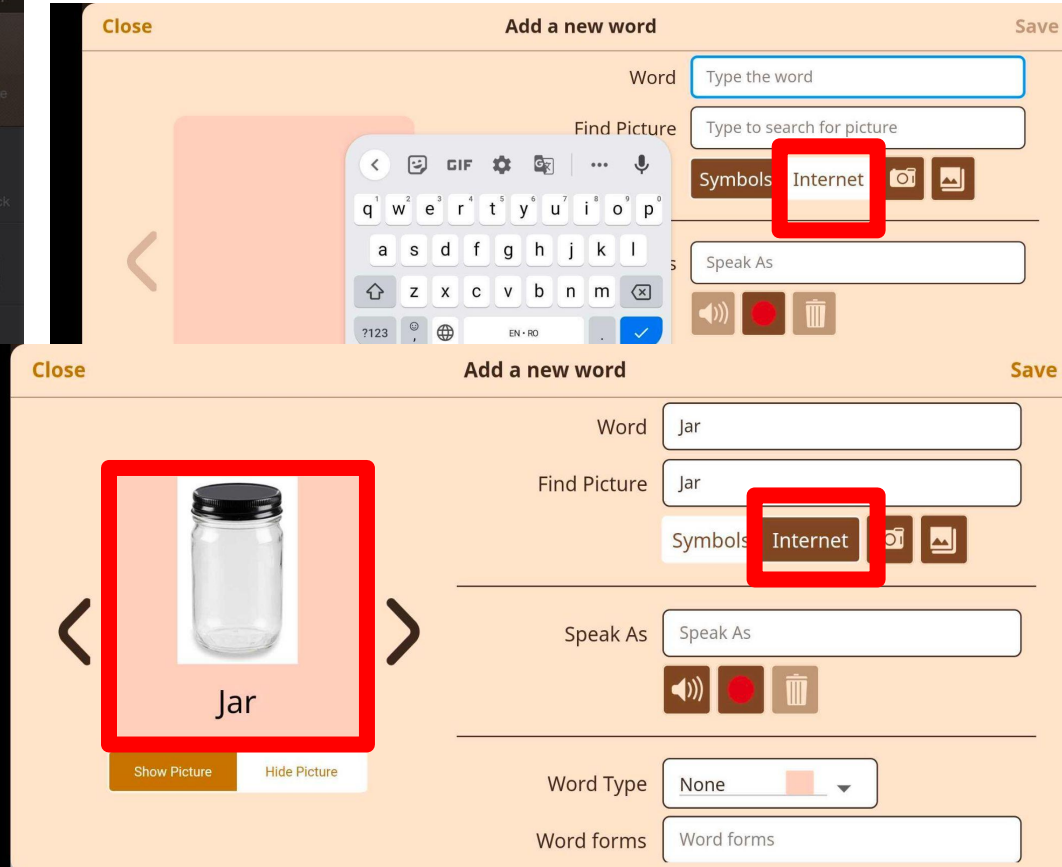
Close
Add a new word
Save

Word
Type the word
Find Picture
Type to search for picture
Symbols
Internet

GIF
q w e r t y u i o p
a s d f g h j k l
z x c v b n m
?123
EN • RO

Speak As

Close
Add a new word
Save

Word
Jar
Find Picture
Jar
Symbols
Internet

Jar
Show Picture
Hide Picture

Speak As
Speak As

Word Type
None

Word forms
Word forms